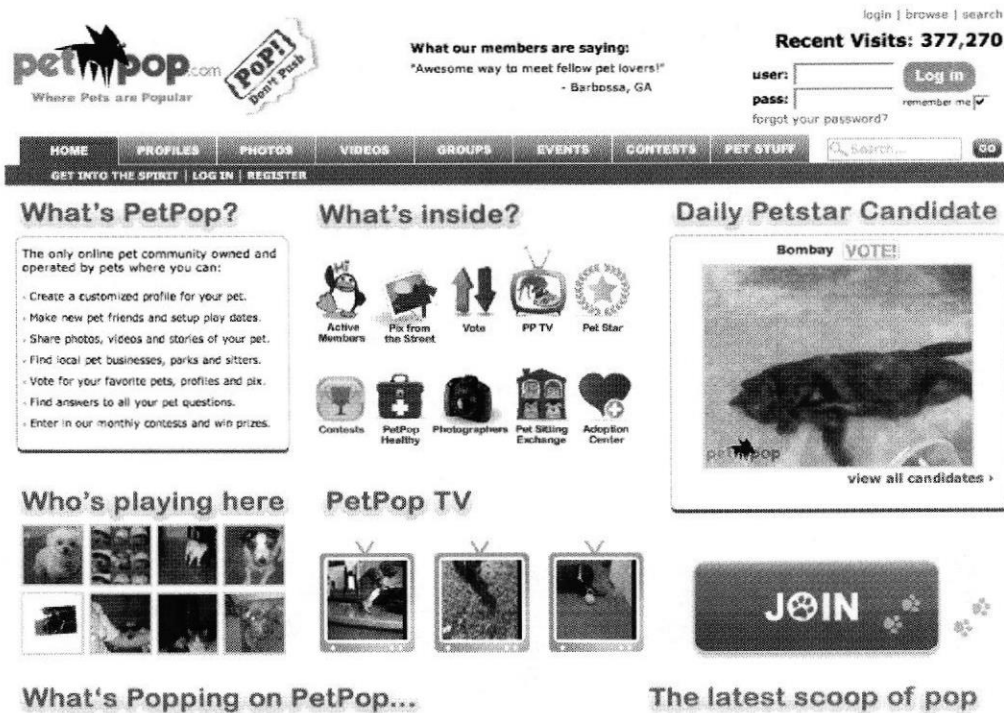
petpop.com
Where Pets are Popular
PoP! Don't Push

What our members are saying:
"Awesome way to meet fellow pet lovers!"
- Barbossa, GA

login | browse | search
Recent Visits: 377,270
user:
pass:
Log In
remember me
forgot your password?

HOME PROFILES PHOTOS VIDEOS GROUPS EVENTS CONTESTS PET STUFF Search... GO
GET INTO THE SPIRIT | LOG IN | REGISTER

What's PetPop?

The only online pet community owned and operated by pets where you can:
- Create a customized profile for your pet.
- Make new pet friends and setup play dates.
- Share photos, videos and stories of your pet.
- Find local pet businesses, parks and sitters.
- Vote for your favorite pets, profiles and pix.
- Find answers to all your pet questions.
- Enter in our monthly contests and win prizes.

What's inside?

Active Members
Pix from the Street
Vote
PP TV
Pet Star
Contests
PetPop Healthy
Photographers
Pet Sitting Exchange
Adoption Center

Daily Petstar Candidate

Bombay VOTE!
petpop
view all candidates ›

Who's playing here

PetPop TV

JOIN

What's Popping on PetPop...

The latest scoop of pop